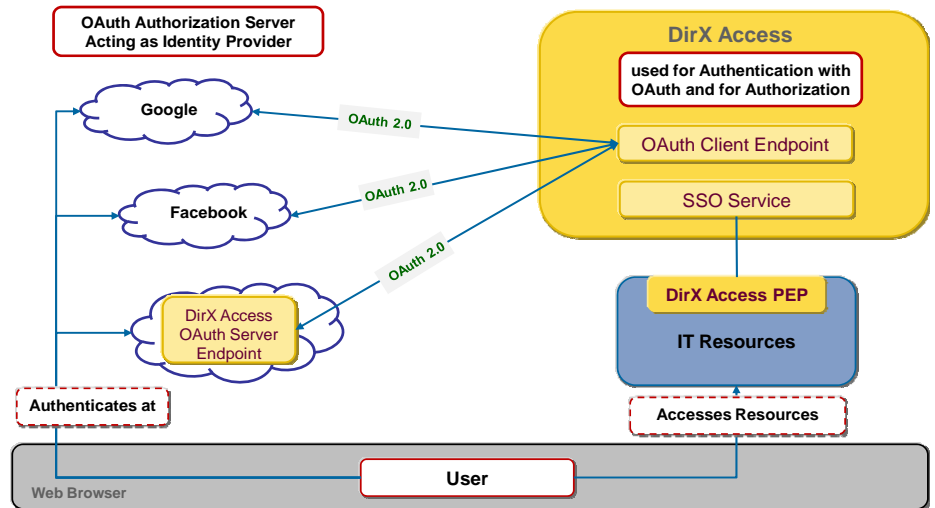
OAuth Authorization Server
Acting as Identity Provider

DirX Access

used for Authentication with OAuth and for Authorization

Google

OAuth 2.0

OAuth Client Endpoint

Facebook

OAuth 2.0

SSO Service

OAuth 2.0

DirX Access OAuth Server Endpoint

DirX Access PEP

IT Resources

Authenticates at

Accesses Resources

User

Web Browser